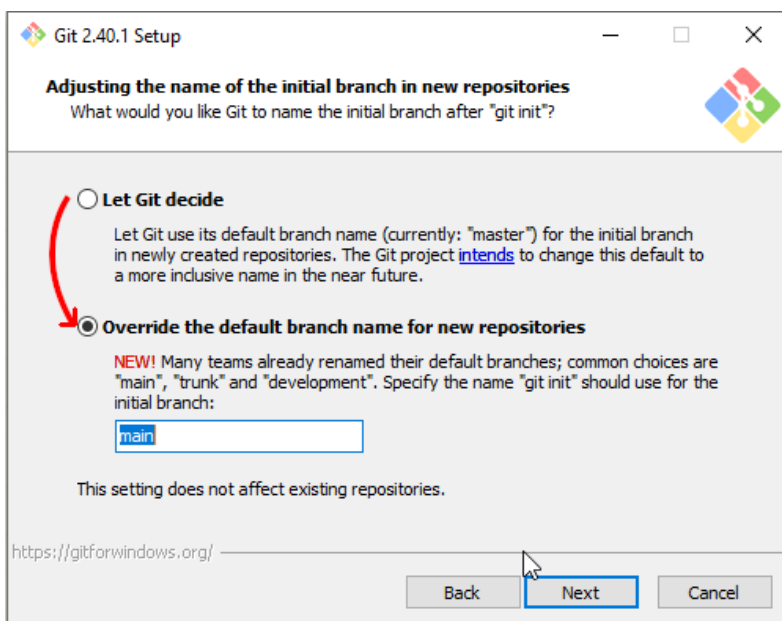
Git 2.40.1 Setup

Adjusting the name of the initial branch in new repositories
What would you like Git to name the initial branch after "git init"?

Let Git decide

Let Git use its default branch name (currently: "master") for the initial branch in newly created repositories. The Git project intends to change this default to a more inclusive name in the near future.

Override the default branch name for new repositories

NEW! Many teams already renamed their default branches; common choices are "main", "trunk" and "development". Specify the name "git init" should use for the initial branch:

main

This setting does not affect existing repositories.

https://gitforwindows.org/

Back Next Cancel